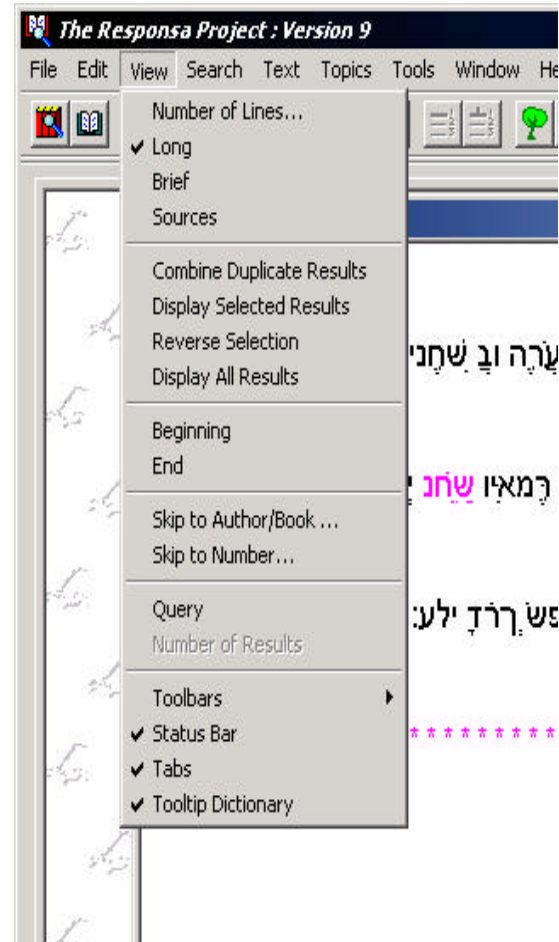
The Responsa Project : Version 9

File Edit View Search Text Topics Tools Window He

Number of Lines...
✔ Long
Brief
Sources

Combine Duplicate Results
Display Selected Results
Reverse Selection
Display All Results

Beginning
End

Skip to Author/Book ...
Skip to Number...

Query
Number of Results

Toolbars
✔ Status Bar
✔ Tabs
✔ Tooltip Dictionary

עָרָה וּבָ שְׁחִני

רְמָאיו שֶׁחִנ

פשׂ רְרֹדָ ילע:

* * * * * * * * * * * *